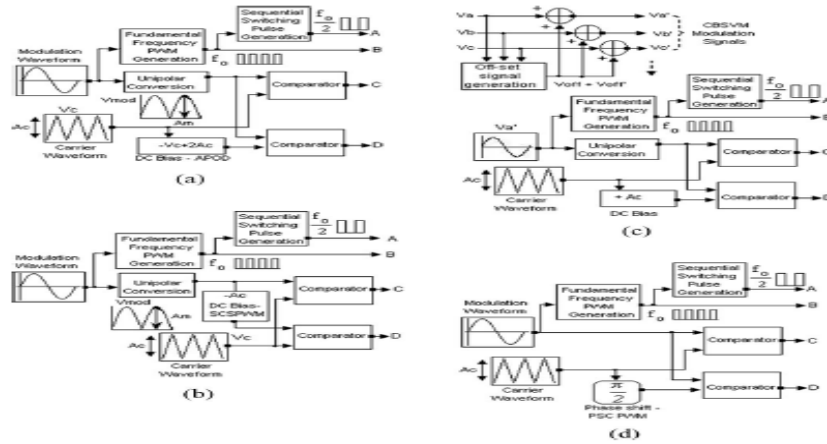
Modulation Waveform

Fundamental Frequency PWM Generation

Sequential Switching Pulse Generation

$\frac{f_o}{2}$

A

B

$f_o$

Unipolar Conversion

Vmod

Am

Comparator

C

Vc

Ac

Carrier Waveform

-Vc+2Ac

DC Bias - APOD

Comparator

D

(a)

Modulation Waveform

Fundamental Frequency PWM Generation

Sequential Switching Pulse Generation

$\frac{f_o}{2}$

A

B

$f_o$

Unipolar Conversion

Vmod

Am

-Ac

DC Bias-SCSPWM

Comparator

C

Ac

Vc

Carrier Waveform

Comparator

D

(b)

Va

Vb

Vc

Va'

Vb'

Vc'

CBSVM Modulation Signals

Off-set signal generation

Voff + Voff'

Sequential Switching Pulse Generation

$\frac{f_o}{2}$

A

Fundamental Frequency PWM Generation

$f_o$

Va'

Unipolar Conversion

Comparator

Ac

Carrier Waveform

+ Ac

DC Bias

Comparator

(c)

Modulation Waveform

Fundamental Frequency PWM Generation

Sequential Switching Pulse Generation

$\frac{f_o}{2}$

A

B

$f_o$

Comparator

C

Ac

Carrier Waveform

$\frac{\pi}{2}$

Phase shift - PSC PWM

Comparator

D

(d)